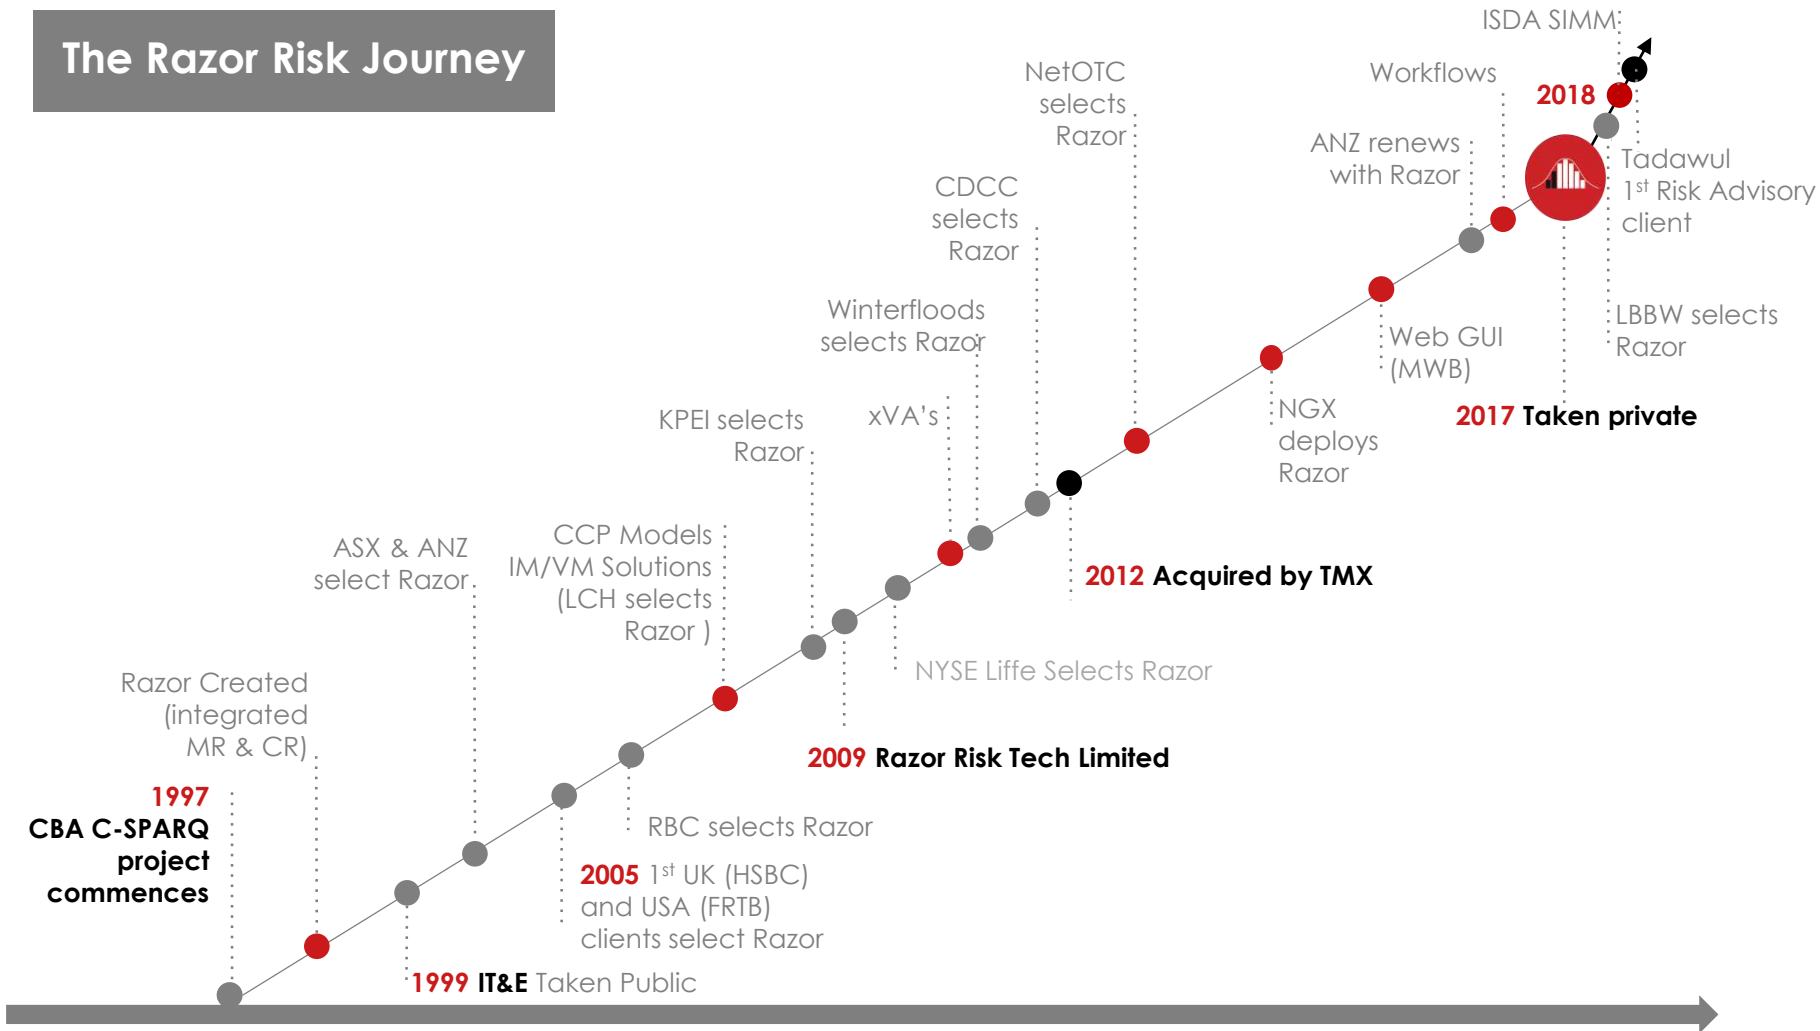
The Razor Risk Journey

ISDA SIMM

NetOTC selects Razor

Workflows

2018

ANZ renews with Razor

Tadawul 1$^{st}$ Risk Advisory client

CDCC selects Razor

LBBW selects Razor

Winterfloods selects Razor

Web GUI (MWB)

2017 Taken private

KPEI selects Razor

xVA's

NGX deploys Razor

CCP Models IM/VM Solutions (LCH selects Razor )

ASX & ANZ select Razor

2012 Acquired by TMX

NYSE Liffe Selects Razor

Razor Created (integrated MR & CR)

2009 Razor Risk Tech Limited

1997 CBA C-SPARQ project commences

RBC selects Razor

2005 1$^{st}$ UK (HSBC) and USA (FRTB) clients select Razor

1999 IT&E Taken Public